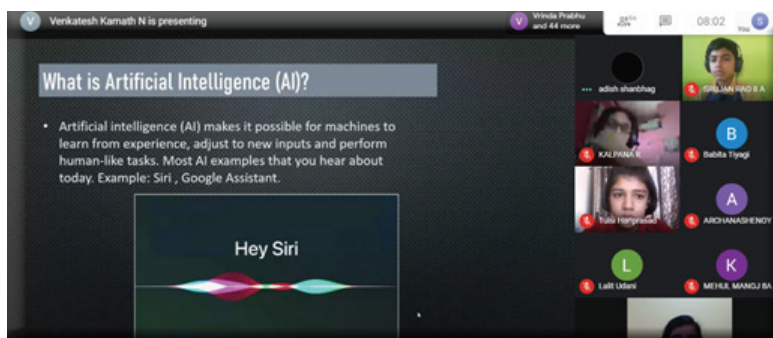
V Venkatesh Kamath N is presenting

V Vrinda Prabhu and 44 more

08:02

S You

What is Artificial Intelligence (AI)?

• Artificial intelligence (AI) makes it possible for machines to learn from experience, adjust to new inputs and perform human-like tasks. Most AI examples that you hear about today. Example: Siri , Google Assistant.

Hey Siri

adish shanbhag

SRUJAN RAO B A

KALPANA K

B

Babita Tiyagi

Tulsi Hariprasad

A

ARCHANASHENOY

L

Lalit Udani

K

MEHUL MANOJ BA